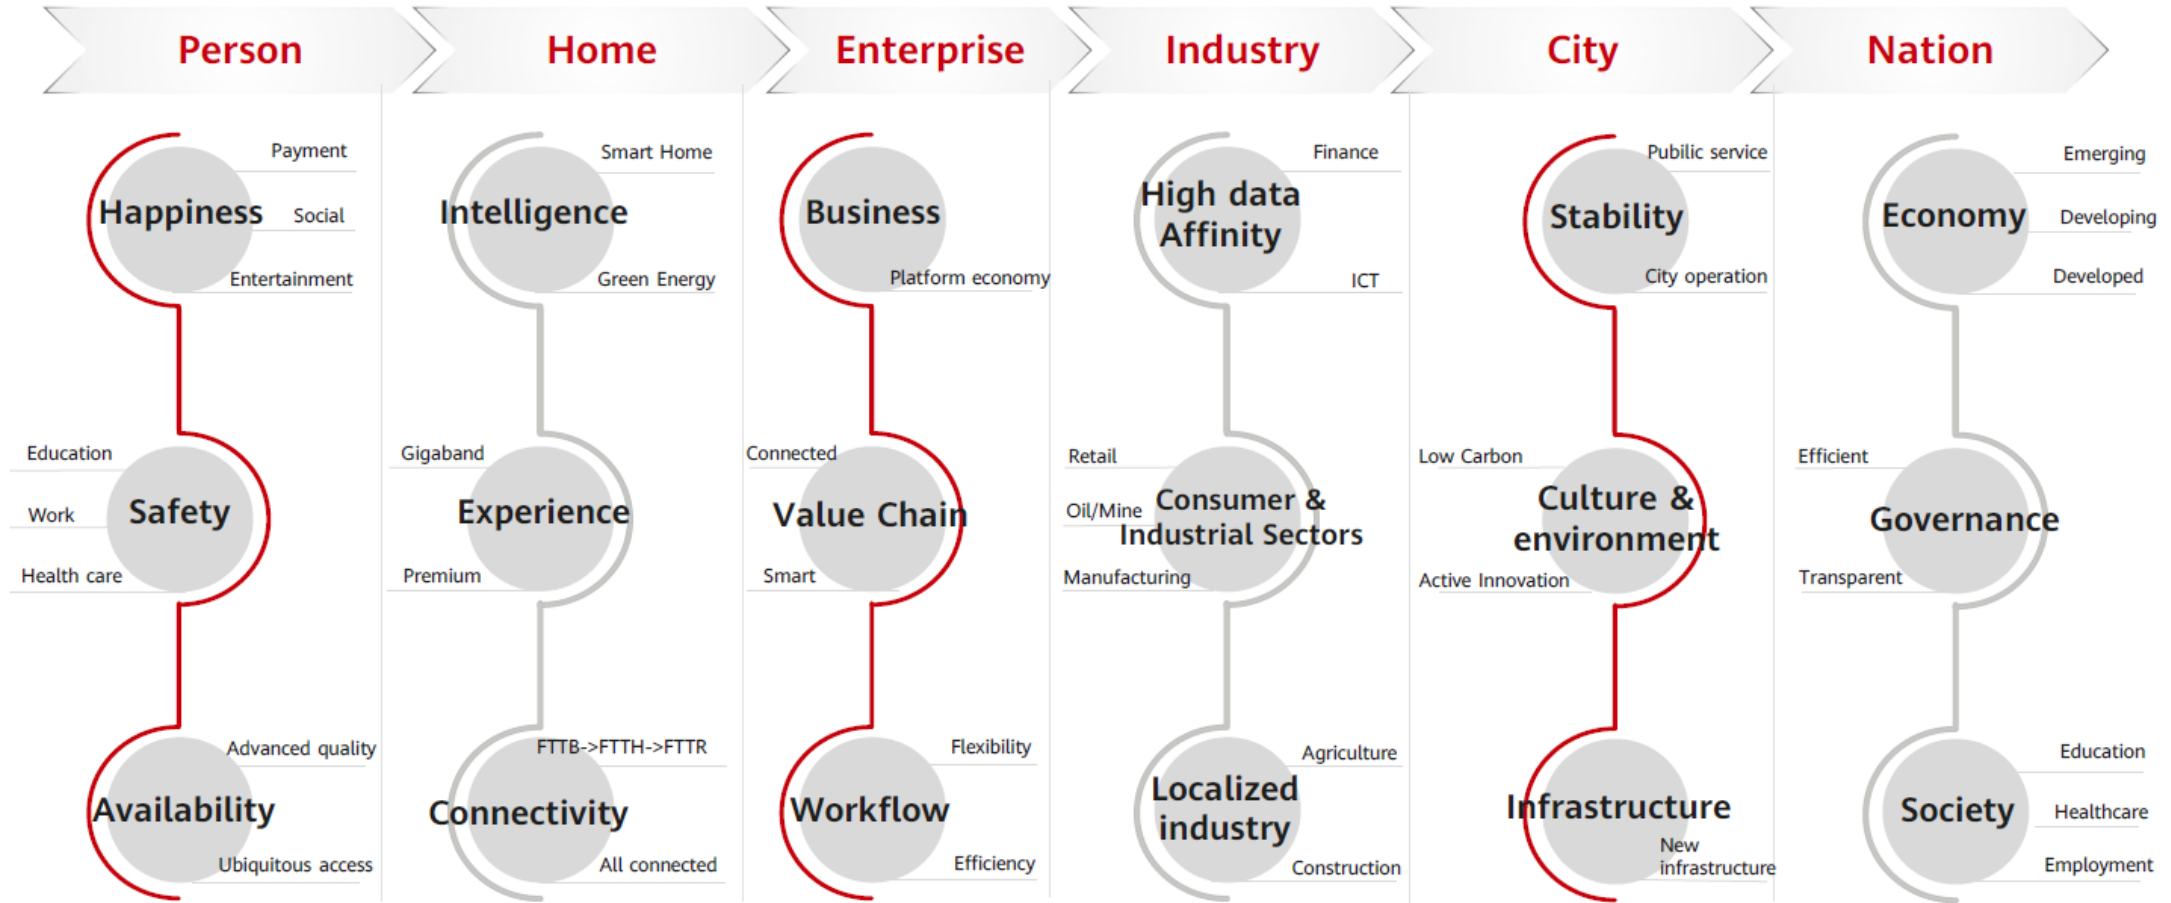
Person

Happiness
Payment
Social
Entertainment

Safety
Education
Work
Health care

Availability
Advanced quality
Ubiquitous access

Home

Intelligence
Smart Home
Green Energy

Experience
Gigaband
Premium

Connectivity
FTTB->FTTH->FTTR
All connected

Enterprise

Business
Platform economy

Value Chain
Connected
Smart

Workflow
Flexibility
Efficiency

Industry

High data Affinity
Finance
ICT

Consumer & Industrial Sectors
Retail
Oil/Mine
Manufacturing

Localized industry
Agriculture
Construction

City

Stability
Pubilic service
City operation

Culture & environment
Low Carbon
Active Innovation

Infrastructure
New infrastructure

Nation

Economy
Emerging
Developing
Developed

Governance
Efficient
Transparent

Society
Education
Healthcare
Employment